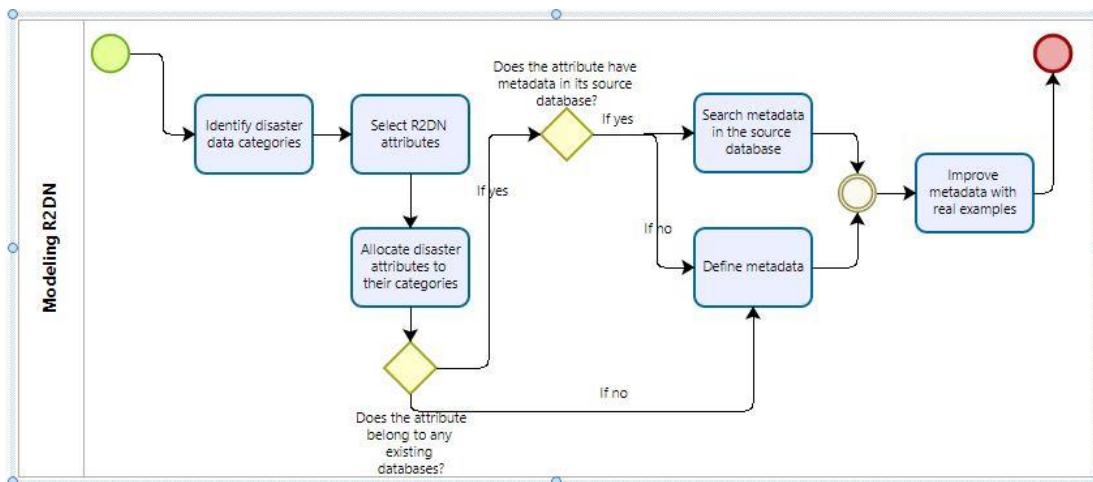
Modeling R2DN

Identify disaster data categories

Select R2DN attributes

Allocate disaster attributes to their categories

Does the attribute belong to any existing databases?

If yes

If no

Does the attribute have metadata in its source database?

If yes

If no

Search metadata in the source database

Define metadata

Improve metadata with real examples